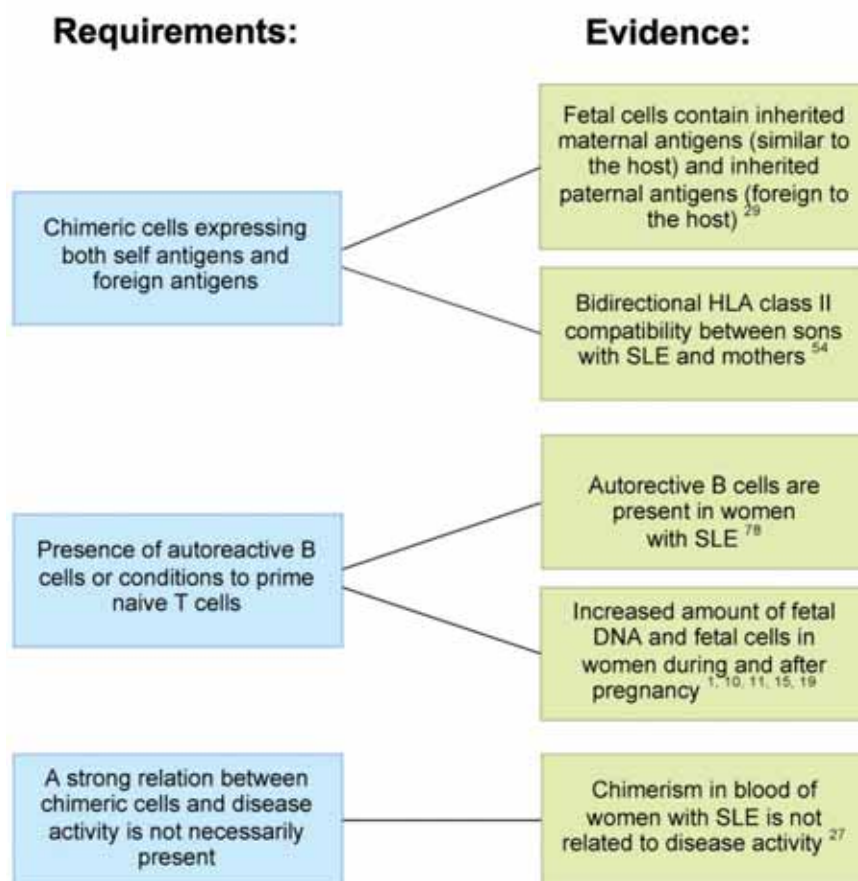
Requirements:

Evidence:

Chimeric cells expressing both self antigens and foreign antigens

Fetal cells contain inherited maternal antigens (similar to the host) and inherited paternal antigens (foreign to the host) $^{29}$

Bidirectional HLA class II compatibility between sons with SLE and mothers $^{54}$

Presence of autoreactive B cells or conditions to prime naive T cells

Autorective B cells are present in women with SLE $^{78}$

Increased amount of fetal DNA and fetal cells in women during and after pregnancy $^{1, 10, 11, 15, 19}$

A strong relation between chimeric cells and disease activity is not necessarily present

Chimerism in blood of women with SLE is not related to disease activity $^{27}$